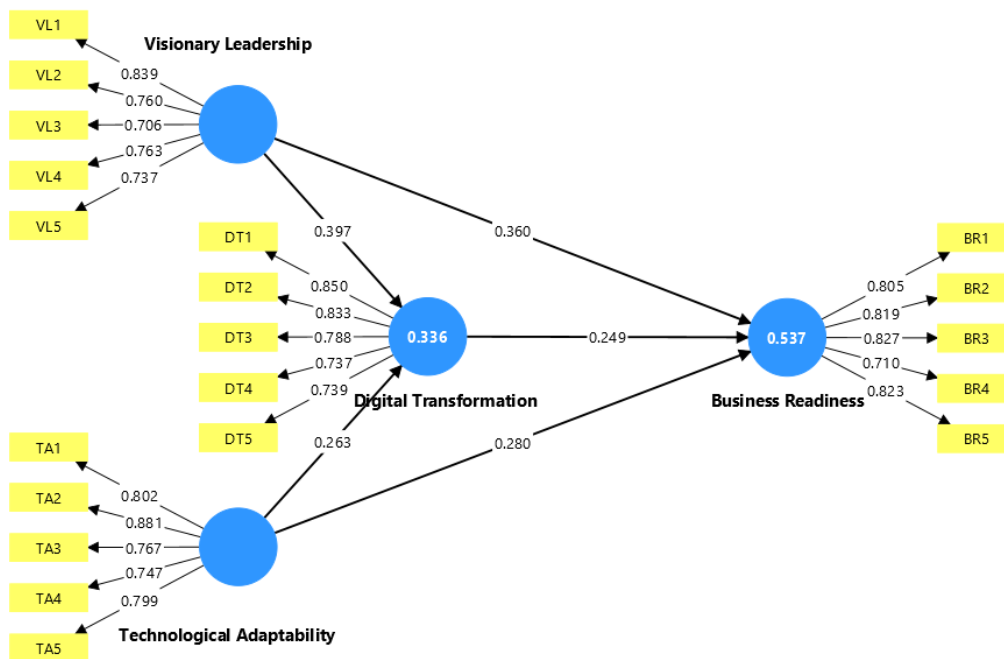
VL1
VL2
VL3
VL4
VL5
Visionary Leadership
0.839
0.760
0.706
0.763
0.737
0.397
0.360
DT1
DT2
DT3
DT4
DT5
0.850
0.833
0.788
0.737
0.739
0.336
Digital Transformation
0.249
0.537
Business Readiness
0.805
0.819
0.827
0.710
0.823
BR1
BR2
BR3
BR4
BR5
0.263
0.280
TA1
TA2
TA3
TA4
TA5
0.802
0.881
0.767
0.747
0.799
Technological Adaptability